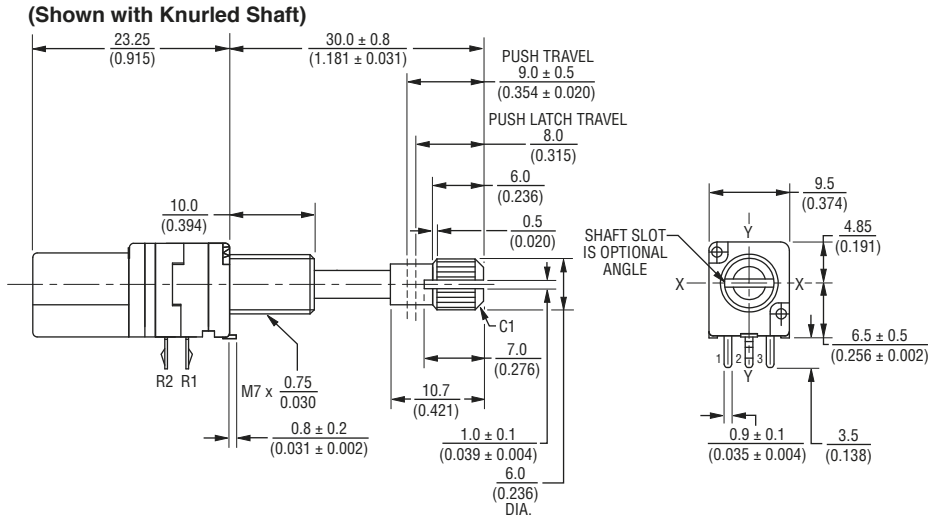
(Shown with Knurled Shaft)

23.25 (0.915)

30.0 ± 0.8 (1.181 ± 0.031)

PUSH TRAVEL 9.0 ± 0.5 (0.354 ± 0.020)

PUSH LATCH TRAVEL 8.0 (0.315)

6.0 (0.236)

10.0 (0.394)

0.5 (0.020)

C1

7.0 (0.276)

R2 R1

M7 x $\frac{0.75}{0.030}$

10.7 (0.421)

0.8 ± 0.2 (0.031 ± 0.002)

1.0 ± 0.1 (0.039 ± 0.004)

6.0 (0.236) DIA.

9.5 (0.374)

Y

SHAFT SLOT IS OPTIONAL ANGLE

4.85 (0.191)

X

X

6.5 ± 0.5 (0.256 ± 0.002)

1 2 3

Y

0.9 ± 0.1 (0.035 ± 0.004)

3.5 (0.138)